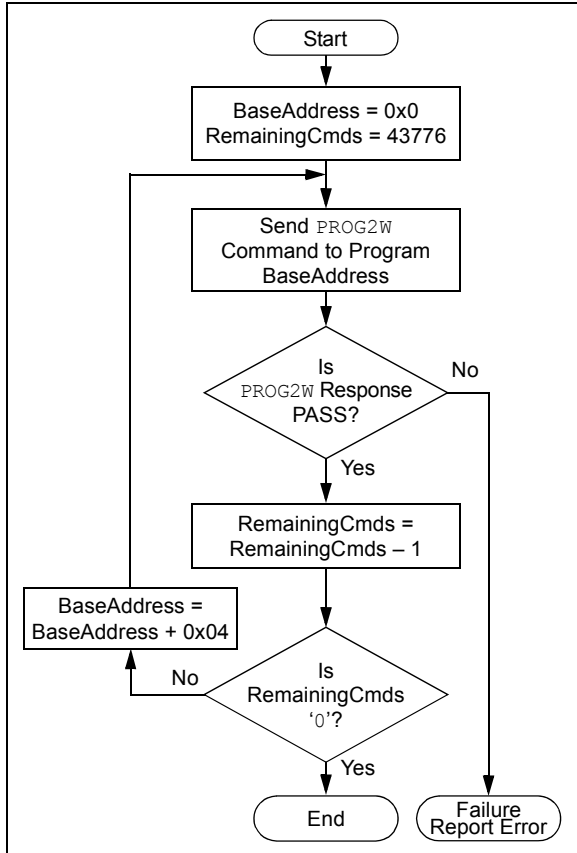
Start

BaseAddress = 0x0
RemainingCmds = 43776

Send PROG2W Command to Program BaseAddress

Is PROG2W Response PASS?

No

Yes

RemainingCmds = RemainingCmds – 1

BaseAddress = BaseAddress + 0x04

No

Is RemainingCmds '0'?

Yes

End

Failure Report Error